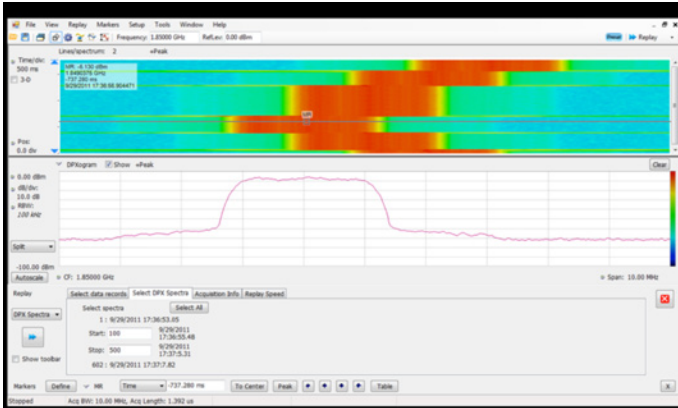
File View Replay Markers Setup Tools Window Help

Frequency: 1.85000 GHz RefLev: 0.00 dBm

Preset Replay

Lines/spectrum: 2 +Peak

Time/div: 500 ms

3-D

MR: -6.130 dBm
1.8490376 GHz
-737.280 ms
9/29/2011 17:36:56.804471

MR

Pos: 0.0 div

DPXogram Show +Peak

Clear

0.00 dBm
dB/div: 10.0 dB
RBW: 100 kHz

Split

-100.00 dBm

Autoscale CF: 1.85000 GHz Span: 10.00 MHz

Replay

Select data records Select DPX Spectra Acquisition Info Replay Speed

DPX Spectra

Select spectra Select All

1 : 9/29/2011 17:36:53.05

Start: 100 9/29/2011 17:36:55.48

Stop: 500 9/29/2011 17:37:5.31

602 : 9/29/2011 17:37:7.82

Show toolbar

Markers Define MR Time -737.280 ms To Center Peak Table

Stopped Acq BW: 10.00 MHz, Acq Length: 1.392 us